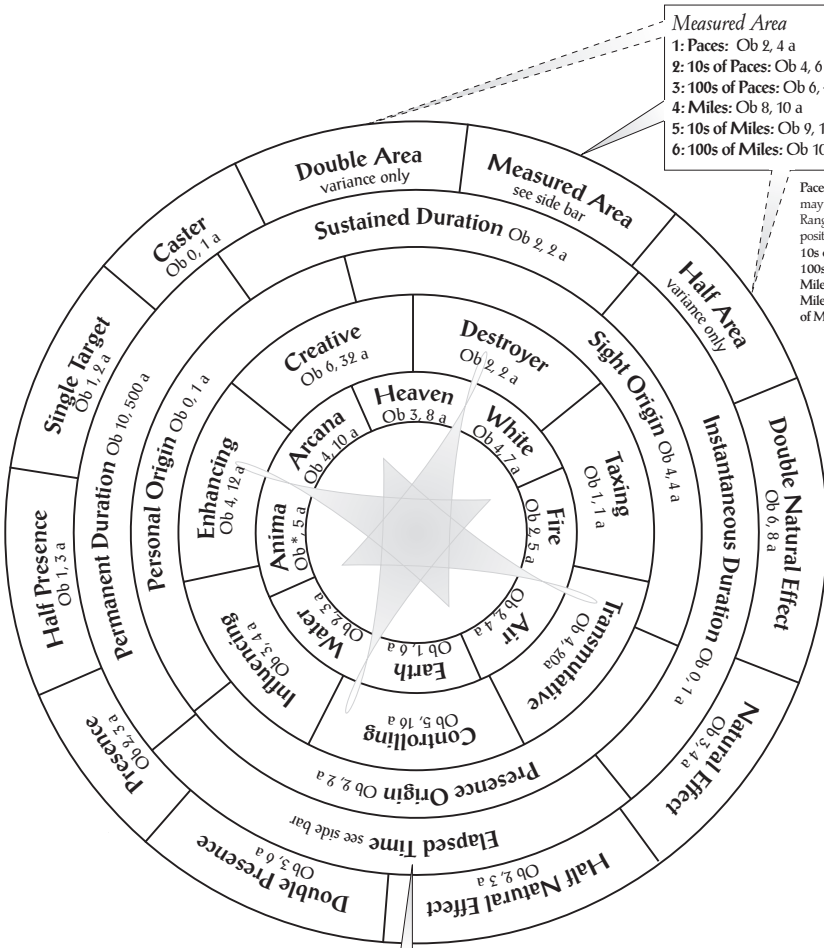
Measured Area
1: Paces: Ob 2, 4 a
2: 10s of Paces: Ob 4, 6 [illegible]
3: 100s of Paces: Ob 6, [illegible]
4: Miles: Ob 8, 10 a
5: 10s of Miles: Ob 9, 1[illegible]
6: 100s of Miles: Ob 10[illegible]

Pace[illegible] may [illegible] Rang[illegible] posit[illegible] 10s o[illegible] 100s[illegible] Mile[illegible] Mile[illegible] of M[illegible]

Double Area
variance only

Measured Area
see side bar

Caster
Ob 0, 1 a

Sustained Duration Ob 2, 2 a

Half Area
variance only

Single Target
Ob 1, 2 a

Creative
Ob 6, 32 a

Destroyer
Ob 2, 2 a

Sight Origin Ob 4, 4 a

Permanent Duration Ob 10, 500 a

Personal Origin Ob 0, 1 a

Heaven
Ob 3, 8 a

Arcana
Ob 4, 10 a

White
Ob 4, 7 a

Instantaneous Duration Ob 0, 1 a

Double Natural Effect
Ob 6, 8 a

Enhancing
Ob 4, 12 a

Taxing
Ob 1, 1 a

Half Presence
Ob 1, 3 a

Anima
Ob *, 5 a

Fire
Ob 2, 5 a

Water
Ob 2, 3 a

Air
Ob 2, 4 a

Influencing
Ob 3, 4 a

Earth
Ob 1, 6 a

Transmutative
Ob 4, 20 a

Controlling
Ob 5, 16 a

Presence
Ob 2, 3 a

Presence Origin Ob 2, 2 a

Natural Effect
Ob 3, 4 a

Elapsed Time see side bar

Double Presence
Ob 3, 6 a

Half Natural Effect
Ob 2, 3 a